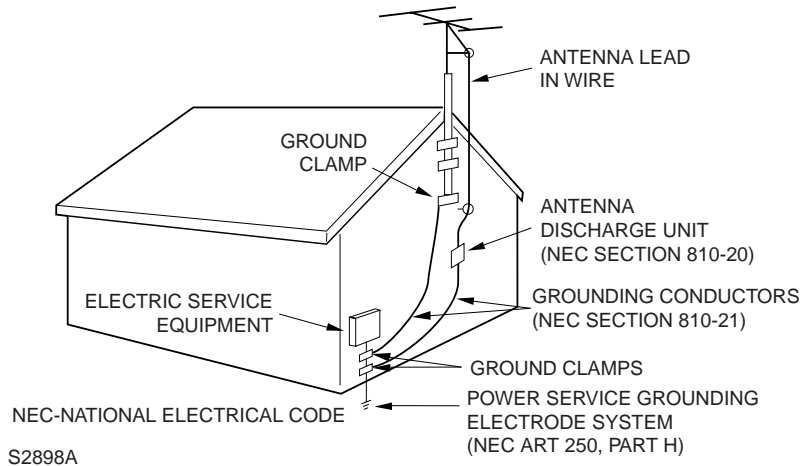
ANTENNA LEAD IN WIRE

GROUND CLAMP

ANTENNA DISCHARGE UNIT (NEC SECTION 810-20)

ELECTRIC SERVICE EQUIPMENT

GROUNDING CONDUCTORS (NEC SECTION 810-21)

GROUND CLAMPS

POWER SERVICE GROUNDING ELECTRODE SYSTEM (NEC ART 250, PART H)

NEC-NATIONAL ELECTRICAL CODE

S2898A